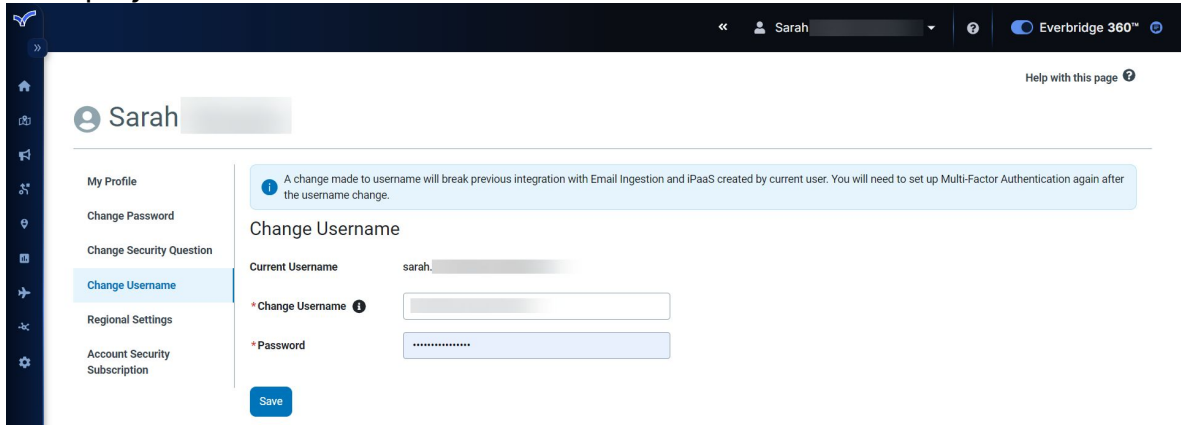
«
Sarah
Everbridge 360™

Help with this page

Sarah

My Profile
Change Password
Change Security Question
Change Username
Regional Settings
Account Security Subscription

A change made to username will break previous integration with Email Ingestion and iPaaS created by current user. You will need to set up Multi-Factor Authentication again after the username change.

Change Username

Current Username sarah.

*Change Username

*Password ················

Save